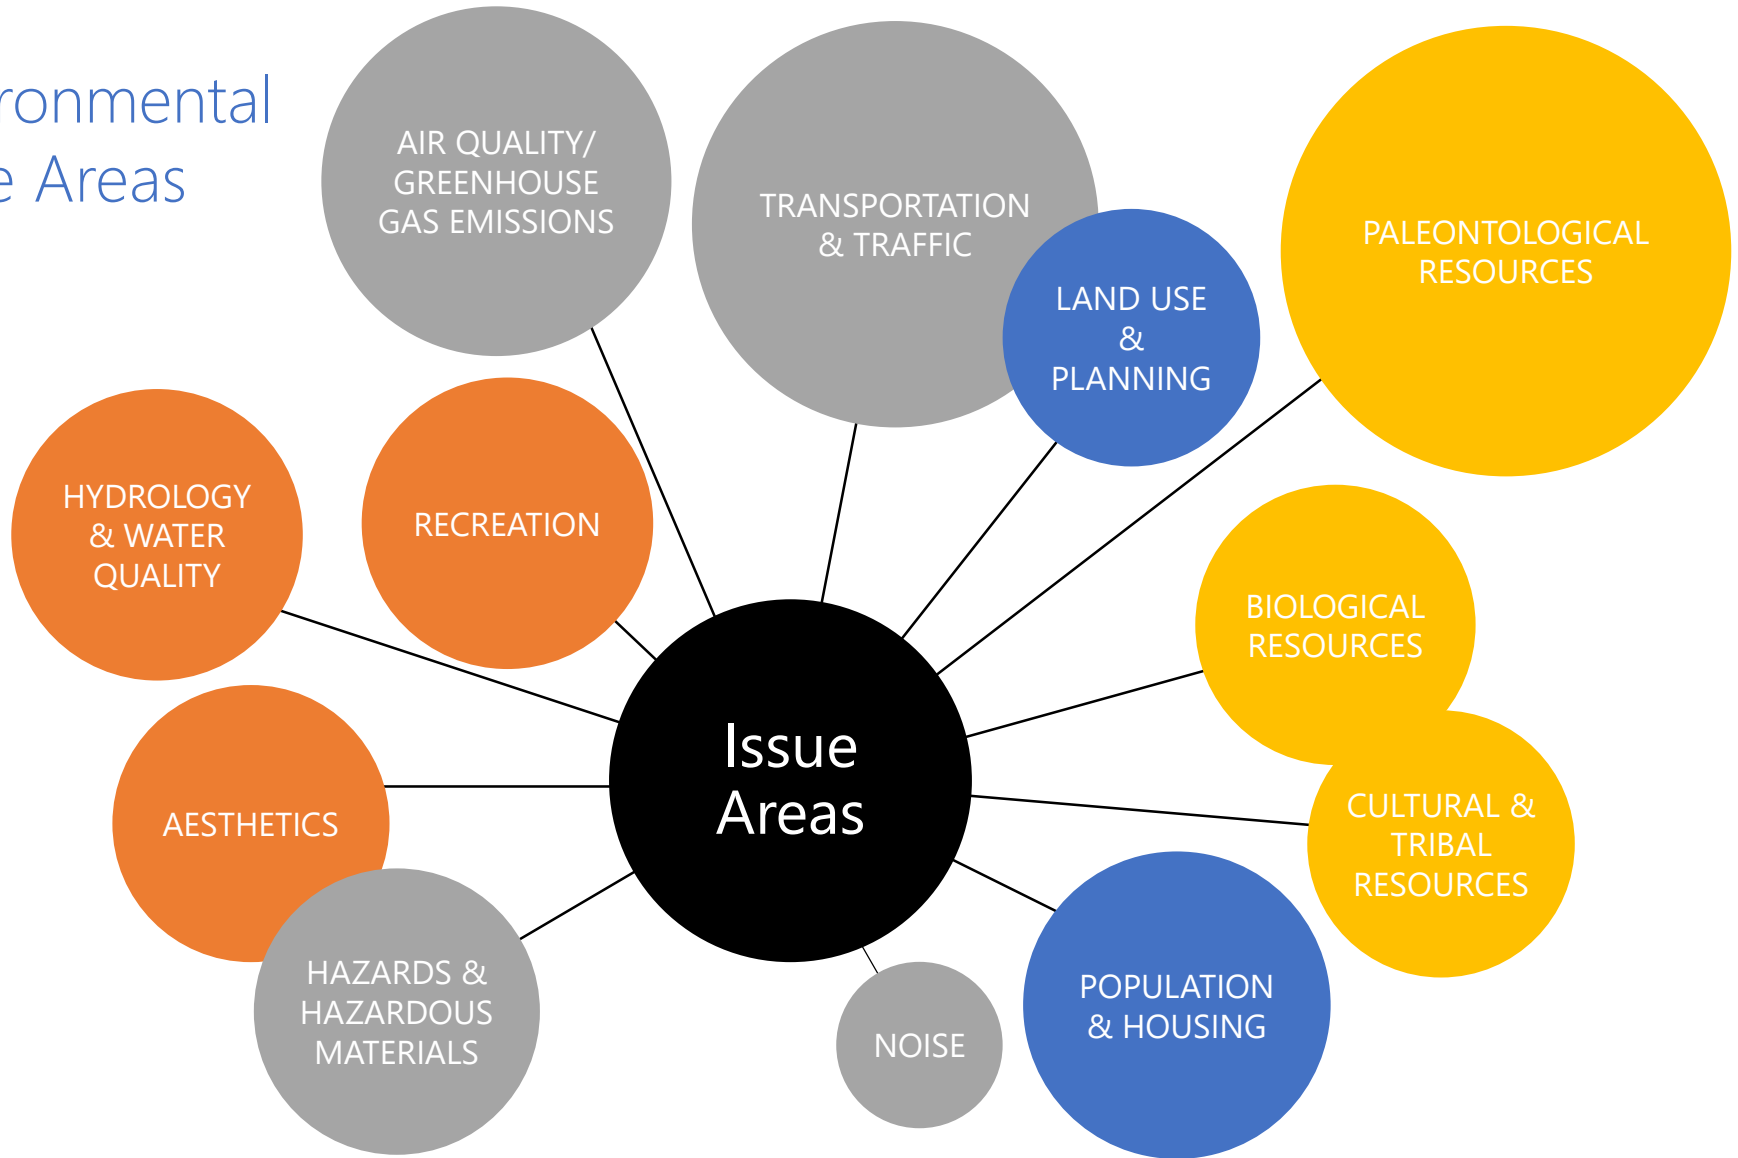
ronmental
e Areas

AIR QUALITY/ GREENHOUSE GAS EMISSIONS

TRANSPORTATION & TRAFFIC

LAND USE & PLANNING

PALEONTOLOGICAL RESOURCES

HYDROLOGY & WATER QUALITY

RECREATION

BIOLOGICAL RESOURCES

Issue Areas

AESTHETICS

CULTURAL & TRIBAL RESOURCES

HAZARDS & HAZARDOUS MATERIALS

NOISE

POPULATION & HOUSING